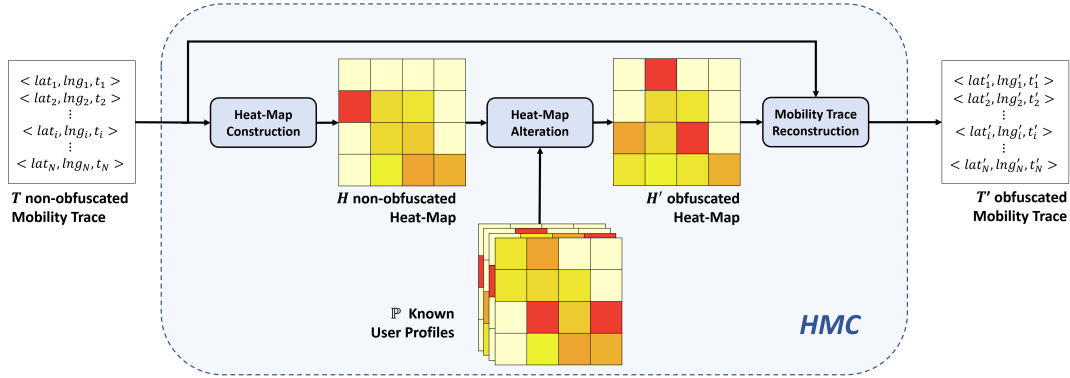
$< lat_1, lng_1, t_1 >$
$< lat_2, lng_2, t_2 >$
$\vdots$
$< lat_i, lng_i, t_i >$
$\vdots$
$< lat_N, lng_N, t_N >$

$T$ non-obfuscated Mobility Trace

Heat-Map Construction

$H$ non-obfuscated Heat-Map

Heat-Map Alteration

$\mathbb{P}$ Known User Profiles

$H'$ obfuscated Heat-Map

Mobility Trace Reconstruction

$< lat'_1, lng'_1, t'_1 >$
$< lat'_2, lng'_2, t'_2 >$
$\vdots$
$< lat'_i, lng'_i, t'_i >$
$\vdots$
$< lat'_N, lng'_N, t'_N >$

$T'$ obfuscated Mobility Trace

HMC